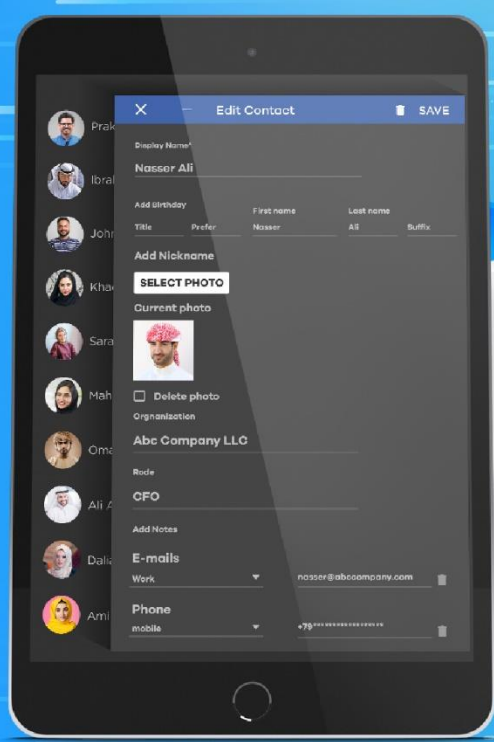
Prak
Ibral
John
Kha
Sara
Mah
Oma
Ali A
Dalia
Ami

Edit Contact
SAVE

Display Name*
Nasser Ali

Add Birthday

Title
Prefer
First name
Nasser
Last name
Ali
Suffix

Add Nickname

SELECT PHOTO

Current photo

Delete photo

Orgnanization
Abc Company LLC

Rode
CFO

Add Notes

E-mails
Work
nasser@abccompany.com

Phone
mobile
+79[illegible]